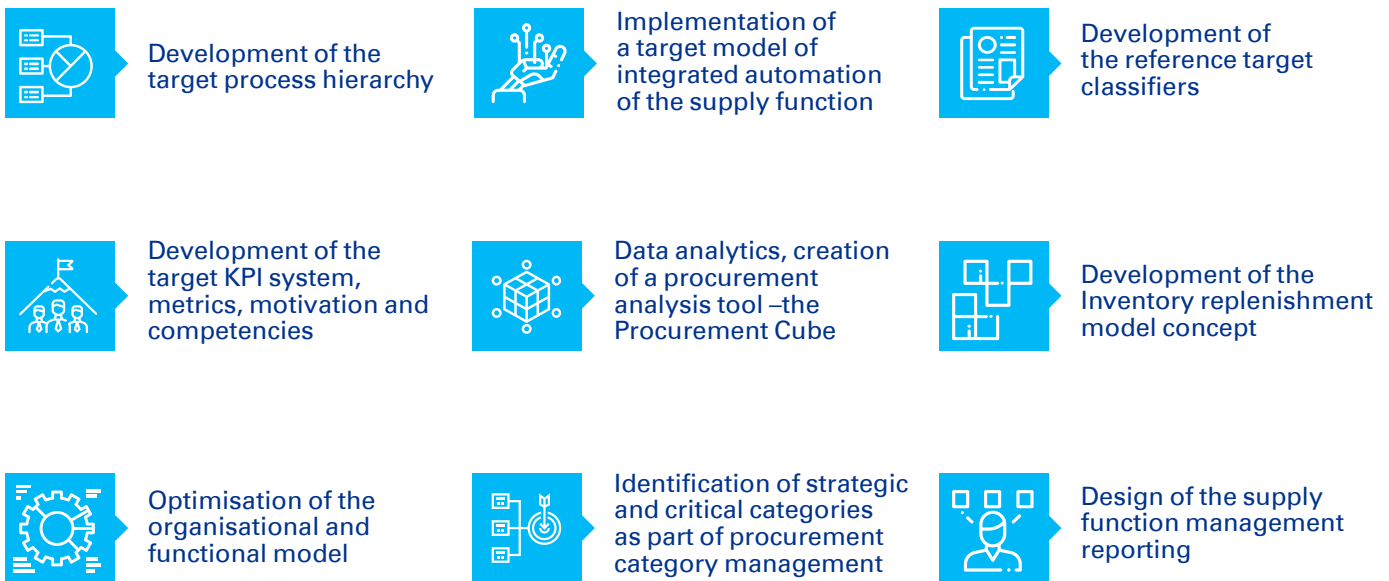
Development of the target process hierarchy

Implementation of a target model of integrated automation of the supply function

Development of the reference target classifiers

Development of the target KPI system, metrics, motivation and competencies

Data analytics, creation of a procurement analysis tool –the Procurement Cube

Development of the Inventory replenishment model concept

Optimisation of the organisational and functional model

Identification of strategic and critical categories as part of procurement category management

Design of the supply function management reporting